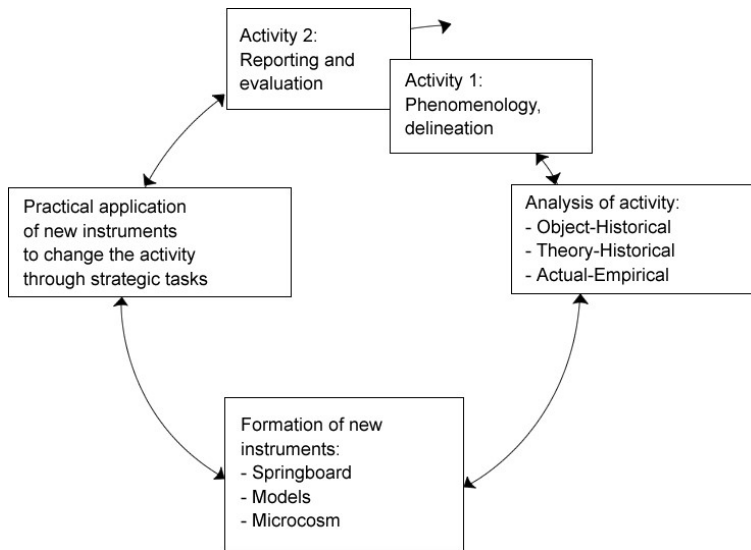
Activity 2:
Reporting and evaluation

Activity 1:
Phenomenology, delineation

Analysis of activity:
- Object-Historical
- Theory-Historical
- Actual-Empirical

Practical application of new instruments to change the activity through strategic tasks

Formation of new instruments:
- Springboard
- Models
- Microcosm